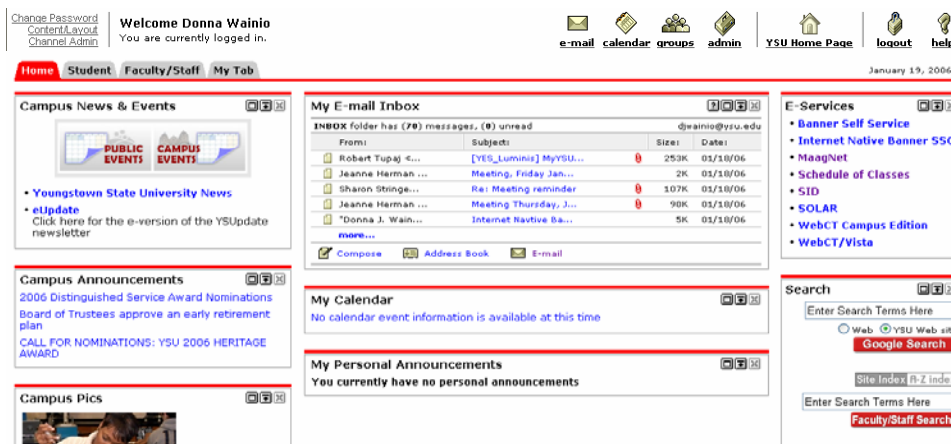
Change Password
Content/Layout
Channel Admin

Welcome Donna Wainio
You are currently logged in.

e-mail calendar groups admin YSU Home Page logout help

Home Student Faculty/Staff My Tab

January 19, 2006

Campus News & Events

PUBLIC EVENTS CAMPUS EVENTS

• Youngstown State University News
• eUpdate
Click here for the e-version of the YSUpdate newsletter

Campus Announcements

2006 Distinguished Service Award Nominations

Board of Trustees approve an early retirement plan

CALL FOR NOMINATIONS: YSU 2006 HERITAGE AWARD

Campus Pics

My E-mail Inbox

INBOX folder has (70) messages, (0) unread djwainio@ysu.edu

| From: | Subject: | Size: | Date: |
|---|---|---|---|
| Robert Tupaj <... | [YES_Luminis] MyYSU... | 253K | 01/18/06 |
| Jeanne Herman ... | Meeting, Friday Jan... | 2K | 01/18/06 |
| Sharon Stringe... | Re: Meeting reminder | 107K | 01/18/06 |
| Jeanne Herman ... | Meeting Thursday, J... | 90K | 01/18/06 |
| "Donna J. Wain... | Internet Navtive Ba... | 5K | 01/18/06 |

more...

Compose Address Book E-mail

My Calendar

No calendar event information is available at this time

My Personal Announcements

You currently have no personal announcements

E-Services

• Banner Self Service
• Internet Native Banner SSO
• MaagNet
• Schedule of Classes
• SID
• SOLAR
• WebCT Campus Edition
• WebCT/Vista

Search

Enter Search Terms Here

Web YSU Web site

Google Search

Site Index A-Z Index

Enter Search Terms Here

Faculty/Staff Search